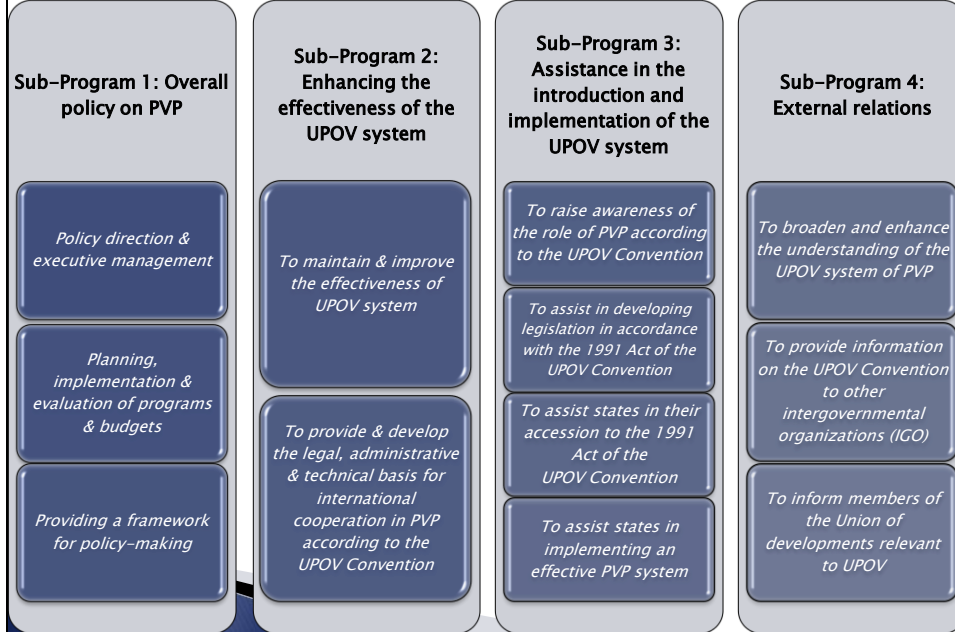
Sub-Program 1: Overall policy on PVP

Policy direction & executive management

Planning, implementation & evaluation of programs & budgets

Providing a framework for policy-making

Sub-Program 2: Enhancing the effectiveness of the UPOV system

To maintain & improve the effectiveness of UPOV system

To provide & develop the legal, administrative & technical basis for international cooperation in PVP according to the UPOV Convention

Sub-Program 3: Assistance in the introduction and implementation of the UPOV system

To raise awareness of the role of PVP according to the UPOV Convention

To assist in developing legislation in accordance with the 1991 Act of the UPOV Convention

To assist states in their accession to the 1991 Act of the UPOV Convention

To assist states in implementing an effective PVP system

Sub-Program 4: External relations

To broaden and enhance the understanding of the UPOV system of PVP

To provide information on the UPOV Convention to other intergovernmental organizations (IGO)

To inform members of the Union of developments relevant to UPOV